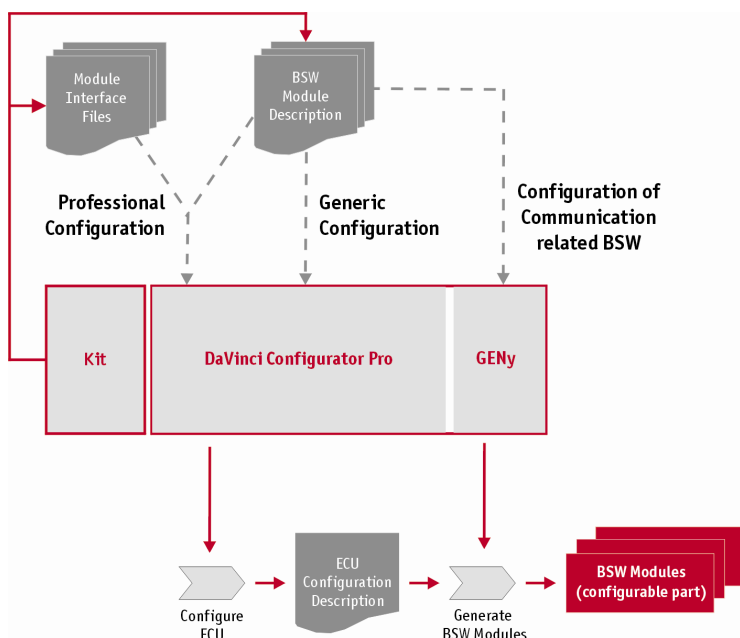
Module Interface Files

BSW Module Description

Professional Configuration

Generic Configuration

Configuration of Communication related BSW

Kit

DaVinci Configurator Pro

GENy

Configure ECU

ECU Configuration Description

Generate BSW Modules

BSW Modules (configurable part)